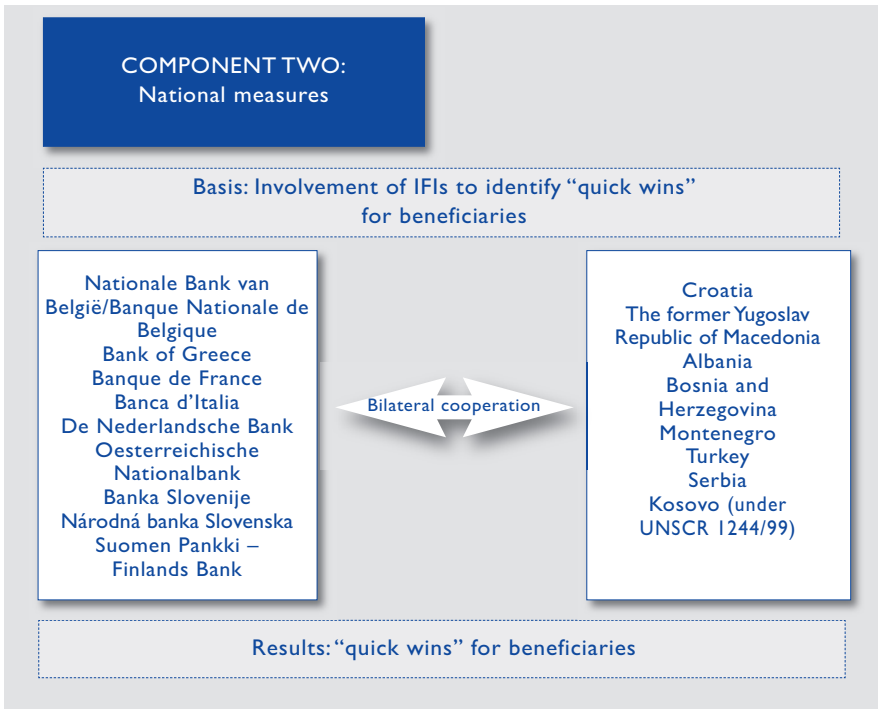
COMPONENT TWO:
National measures

Basis: Involvement of IFIs to identify “quick wins” for beneficiaries

Nationale Bank van België/Banque Nationale de Belgique
Bank of Greece
Banque de France
Banca d’Italia
De Nederlandsche Bank
Oesterreichische Nationalbank
Banka Slovenije
Národná banka Slovenska
Suomen Pankki – Finlands Bank

Bilateral cooperation

Croatia
The former Yugoslav Republic of Macedonia
Albania
Bosnia and Herzegovina
Montenegro
Turkey
Serbia
Kosovo (under UNSCR 1244/99)

Results: “quick wins” for beneficiaries